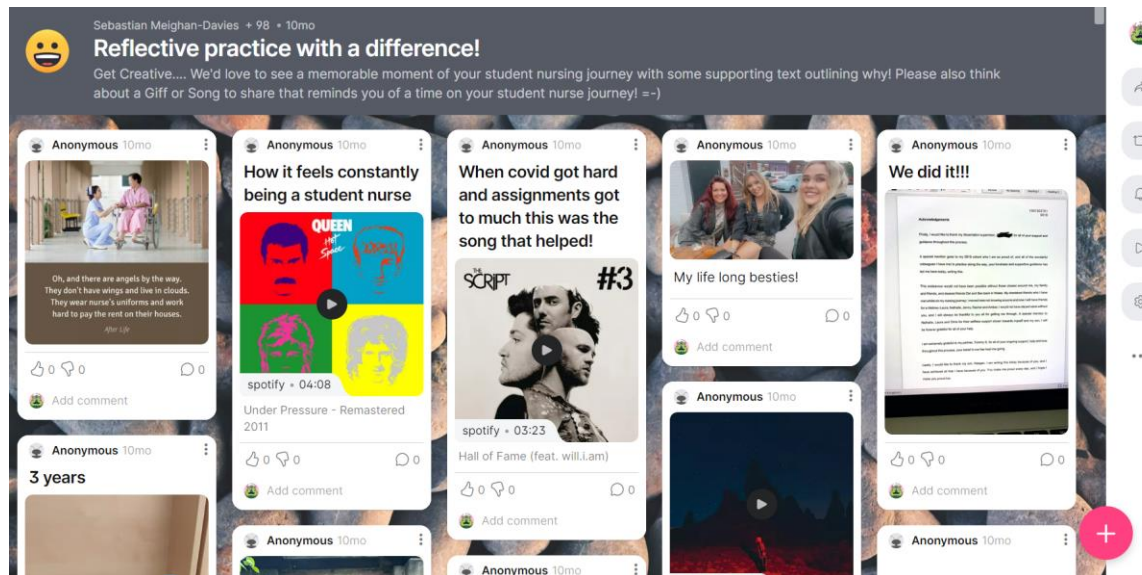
Sebastian Meighan-Davies • 98 • 10mo

Reflective practice with a difference!

Get Creative.... We'd love to see a memorable moment of your student nursing journey with some supporting text outlining why! Please also think about a Giff or Song to share that reminds you of a time on your student nurse journey! =-)

Anonymous 10mo

Oh, and there are angels by the way. They don't have wings and live in clouds. They wear nurse's uniforms and work hard to pay the rent on their houses.

After Life

0 0 0

Add comment

Anonymous 10mo

3 years

Anonymous 10mo

How it feels constantly being a student nurse

QUEEN Hot Space

spotify • 04:08

Under Pressure - Remastered 2011

0 0 0

Add comment

Anonymous 10mo

Anonymous 10mo

When covid got hard and assignments got to much this was the song that helped!

THE SCRIPT #3

spotify • 03:23

Hall of Fame (feat. will.i.am)

0 0 0

Add comment

Anonymous 10mo

Anonymous 10mo

My life long besties!

0 0 0

Add comment

Anonymous 10mo

Anonymous 10mo

We did it!!!

Acknowledgements

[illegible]

0 0 0

Add comment

Anonymous 10mo

+